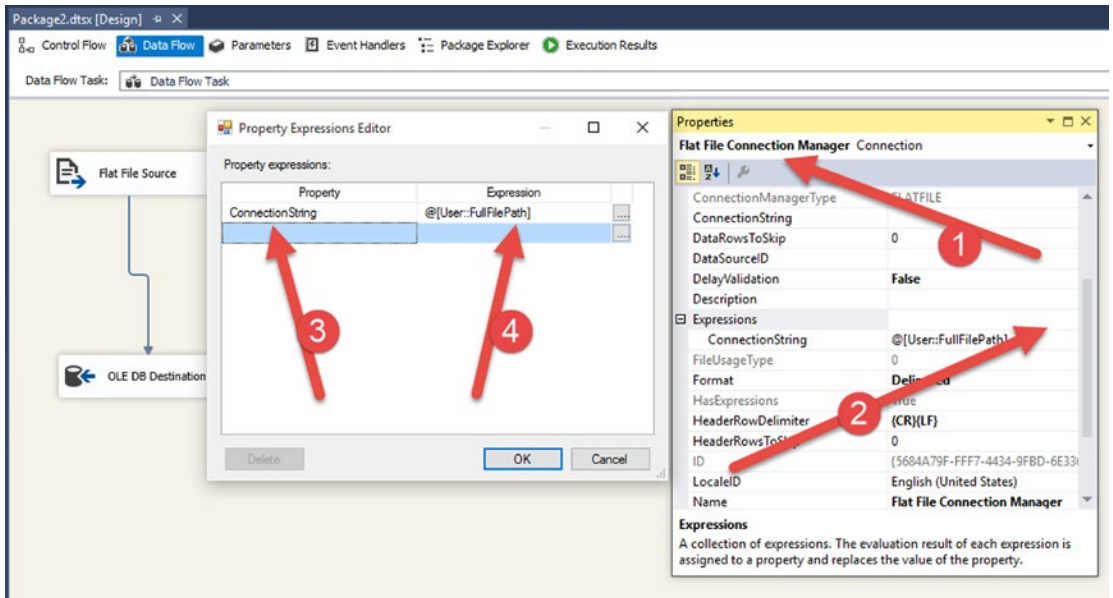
Package2.dtsx [Design] ⊕ ✕

Control Flow | Data Flow | Parameters | Event Handlers | Package Explorer | Execution Results

Data Flow Task: Data Flow Task

Flat File Source

OLE DB Destination

Property Expressions Editor

Property expressions:

| Property | Expression |
|---|---|
| ConnectionString | @[User::FullFilePath] |
| | |

Delete

OK

Cancel

3

4

Properties

Flat File Connection Manager Connection

| | |
|---|---|
| ConnectionManagerType | FLATFILE |
| ConnectionString | |
| DataRowsToSkip | 0 |
| DataSourceID | |
| DelayValidation | False |
| Description | |
| ⊟ Expressions | |
| ConnectionString | @[User::FullFilePath] |
| FileUsageType | 0 |
| Format | Deli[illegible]d |
| HasExpressions | True |
| HeaderRowDelimiter | {CR}{LF} |
| HeaderRowsToSkip | 0 |
| ID | {5684A79F-FFF7-4434-9FBD-6E33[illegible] |
| LocaleID | English (United States) |
| Name | Flat File Connection Manager |

1

2

Expressions
A collection of expressions. The evaluation result of each expression is assigned to a property and replaces the value of the property.